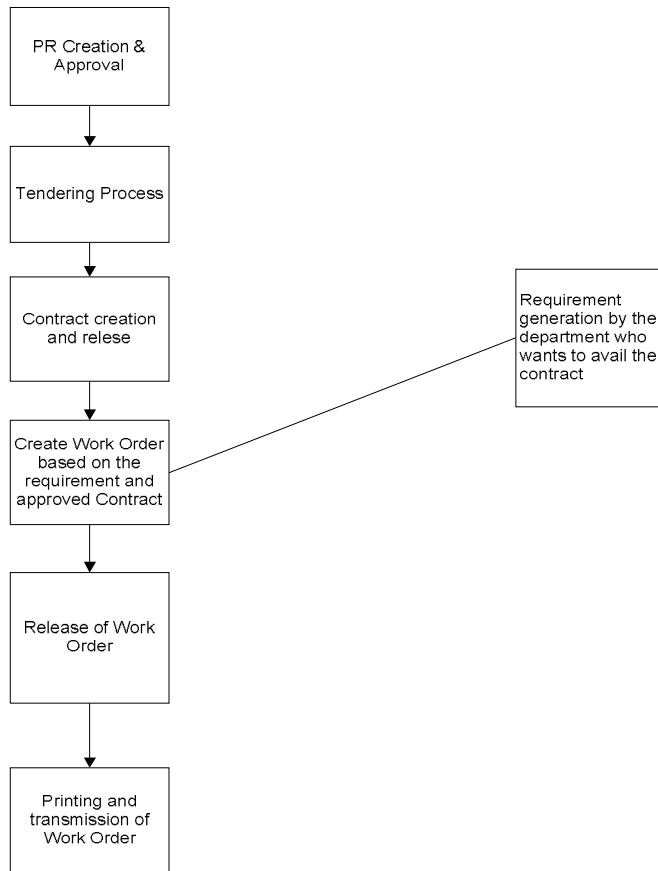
PR Creation & Approval

Tendering Process

Contract creation and relese

Create Work Order based on the requirement and approved Contract

Release of Work Order

Printing and transmission of Work Order

Requirement generation by the department who wants to avail the contract